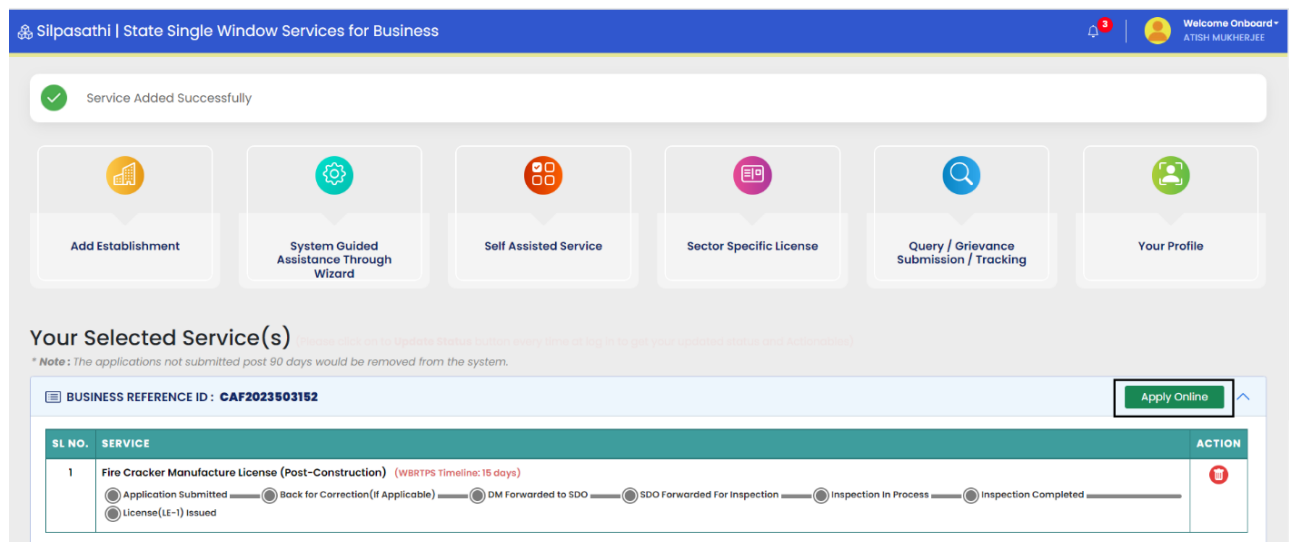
Silpasathi | State Single Window Services for Business

3

Welcome Onboard
ATISH MUKHERJEE

Service Added Successfully

Add Establishment

System Guided Assistance Through Wizard

Self Assisted Service

Sector Specific License

Query / Grievance Submission / Tracking

Your Profile

Your Selected Service(s) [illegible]

* Note : The applications not submitted post 90 days would be removed from the system.

BUSINESS REFERENCE ID : CAF2023503152

Apply Online

| SL NO. | SERVICE | ACTION |
|---|---|---|
| 1 | Fire Cracker Manufacture License (Post-Construction) (WBRTPS Timeline: 15 days) Application Submitted — Back for Correction(If Applicable) — DM Forwarded to SDO — SDO Forwarded For Inspection — Inspection In Process — Inspection Completed — License(LE-1) Issued | |